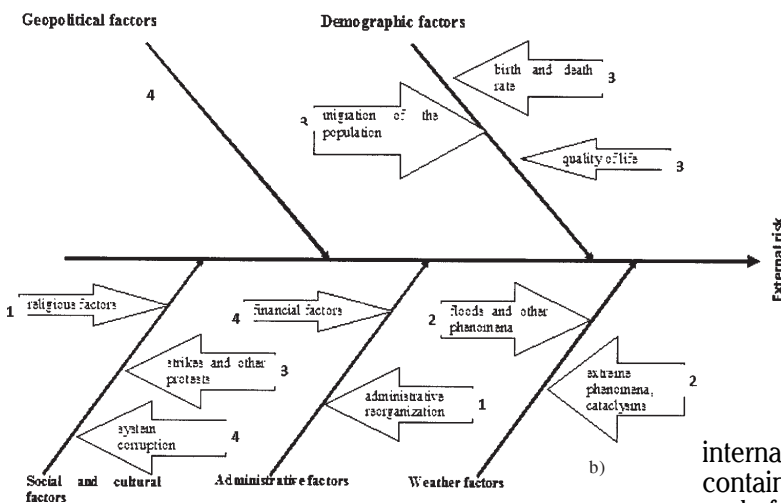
Geopolitical factors

Demographic factors

4

birth and death rate 3

3 migration of the population

quality of life 3

External risk

1 religious factors

4 financial factors

2 floods and other phenomena

strikes and other protests 3

extreme phenomena, cataclysms 2

administrative reorganization 1

system corruption 4

Social and cultural factors

Administrative factors

Weather factors

b)

interna
contair